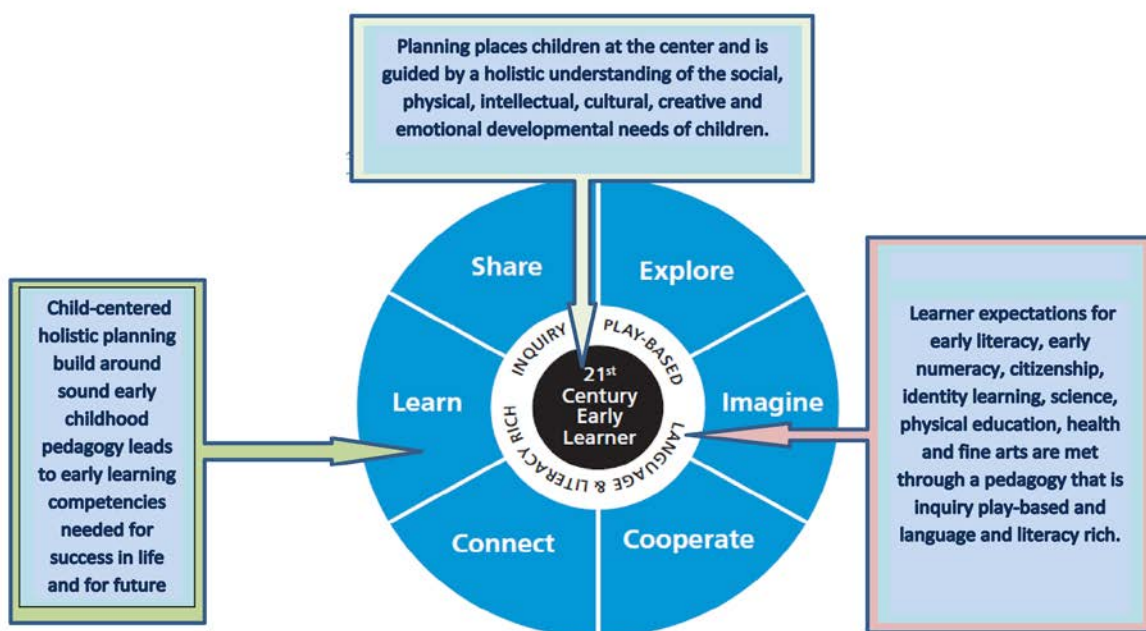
Planning places children at the center and is guided by a holistic understanding of the social, physical, intellectual, cultural, creative and emotional developmental needs of children.

Child-centered holistic planning build around sound early childhood pedagogy leads to early learning competencies needed for success in life and for future

Share

Explore

Learn

Imagine

Connect

Cooperate

INQUIRY PLAY-BASED LANGUAGE & LITERACY RICH

21$^{st}$ Century Early Learner

Learner expectations for early literacy, early numeracy, citizenship, identity learning, science, physical education, health and fine arts are met through a pedagogy that is inquiry play-based and language and literacy rich.